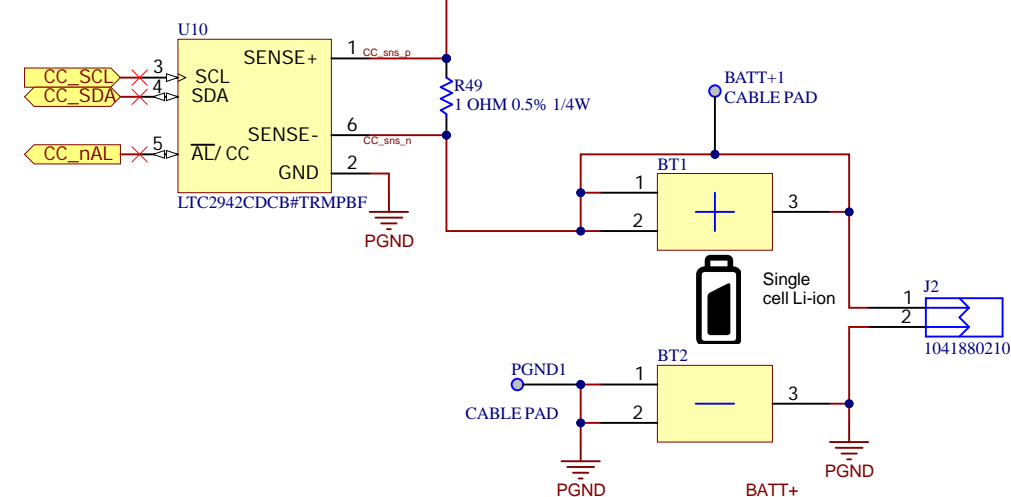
U10
CC_SCL
CC_SDA
CC_nAL
3
4
5
SCL
SDA
$\overline{AL}$/ CC
SENSE+
SENSE-
GND
1
6
2
CC_sns_p
CC_sns_n
LTC2942CDCB#TRMPBF
PGND
R49
1 OHM 0.5% 1/4W
BATT+1
CABLE PAD
BT1
1
2
3
Single cell Li-ion
J2
1
2
1041880210
PGND1
CABLE PAD
BT2
1
2
3
PGND
PGND
BATT+